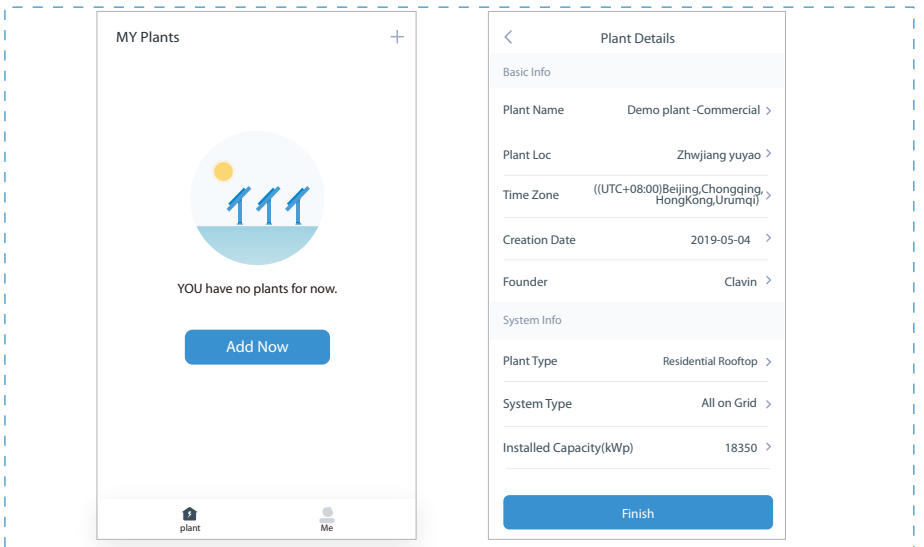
MY Plants

+

YOU have no plants for now.

Add Now

plant

Me

<

Plant Details

Basic Info

Plant Name

Demo plant -Commercial >

Plant Loc

Zhwjiang yuyao >

Time Zone

((UTC+08:00)Beijing,Chongqing, HongKong,Urumqi) >

Creation Date

2019-05-04 >

Founder

Clavin >

System Info

Plant Type

Residential Rooftop >

System Type

All on Grid >

Installed Capacity(kWp)

18350 >

Finish